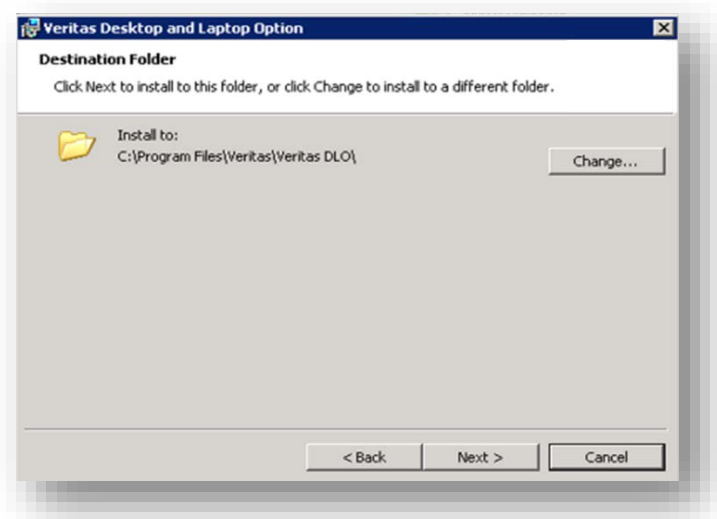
Veritas Desktop and Laptop Option

Destination Folder

Click Next to install to this folder, or click Change to install to a different folder.

Install to:
C:\Program Files\Veritas\Veritas DLO\

Change...

< Back

Next >

Cancel